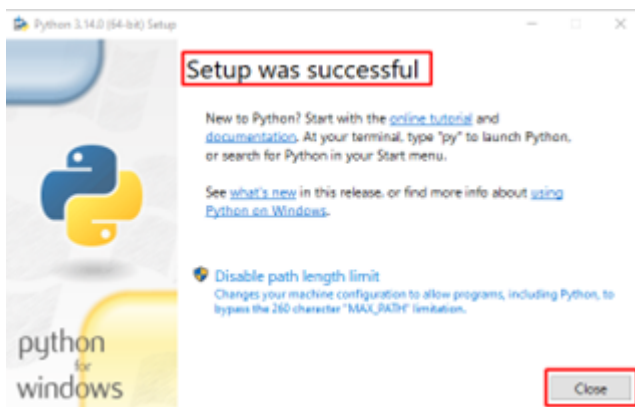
Python 3.14.0 (64-bit) Setup

Setup was successful

New to Python? Start with the online tutorial and documentation. At your terminal, type "py" to launch Python, or search for Python in your Start menu.

See what's new in this release, or find more info about using Python on Windows.

Disable path length limit
Changes your machine configuration to allow programs, including Python, to bypass the 260 character "MAX_PATH" limitation.

python
for
windows

Close